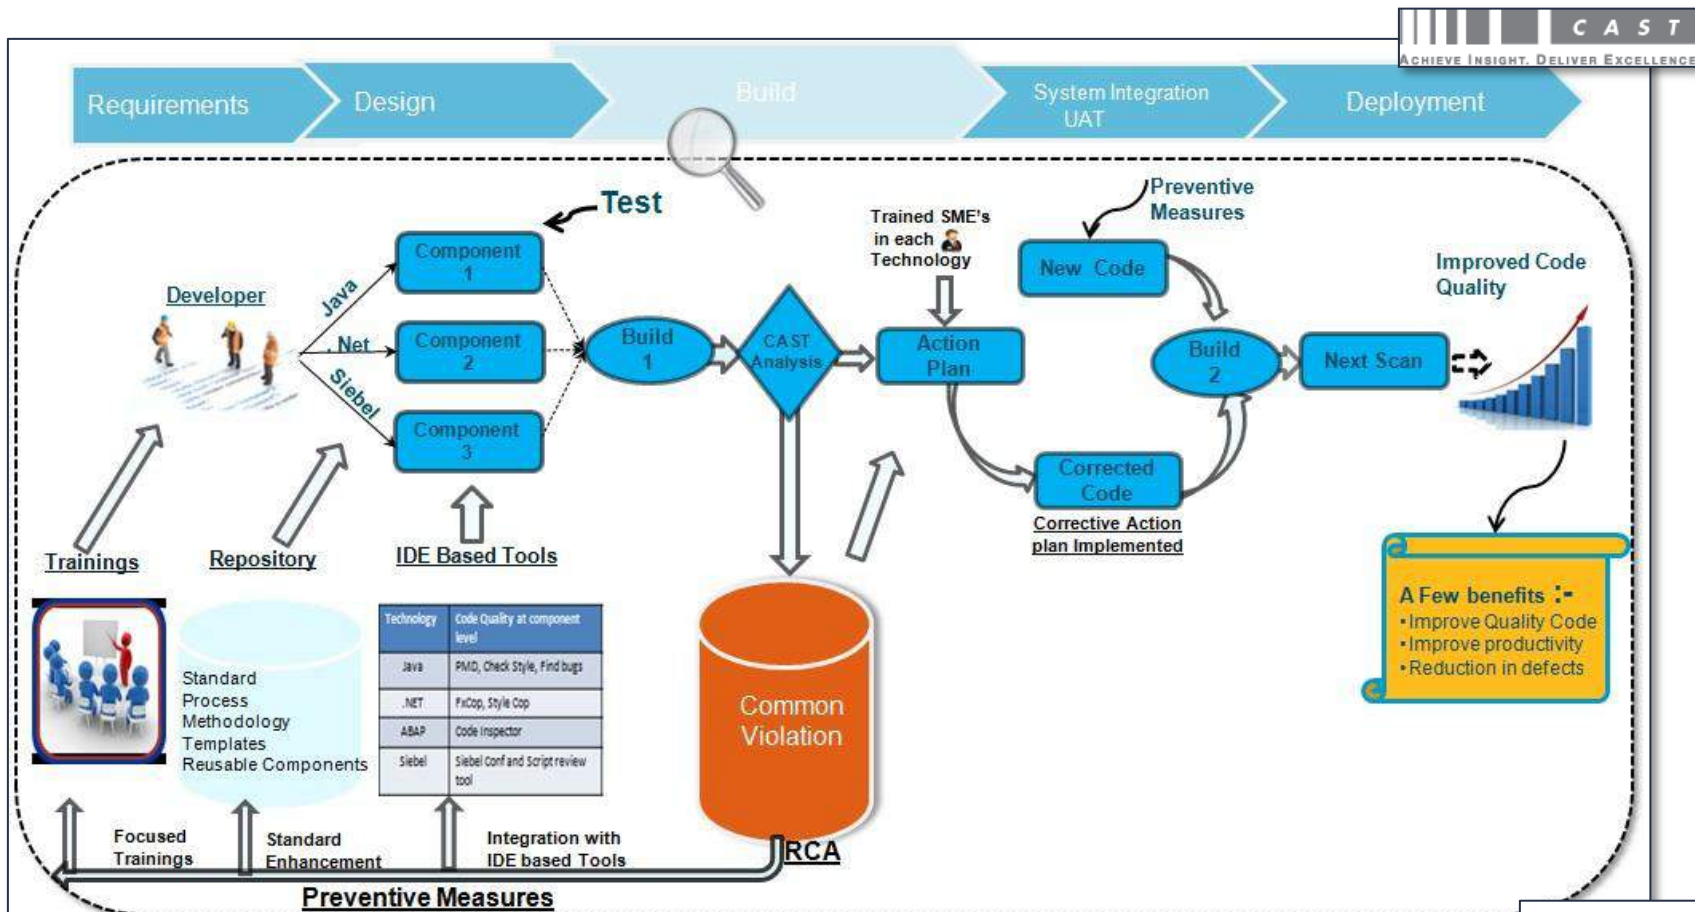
CAST
ACHIEVE INSIGHT. DELIVER EXCELLENCE

Requirements
Design
Build
System Integration UAT
Deployment

Test

Developer

Java
.Net
Siebel

Component 1
Component 2
Component 3

Build 1

CAST Analysis

Trained SME's in each Technology

Action Plan

Preventive Measures

New Code

Build 2

Next Scan

Improved Code Quality

Corrected Code
Corrective Action plan Implemented

Trainings
Repository
IDE Based Tools

Standard
Process
Methodology
Templates
Reusable Components

| Technology | Code Quality at component level |
|---|---|
| Java | PMD, Check Style, Find bugs |
| .NET | FxCop, Style Cop |
| ABAP | Code Inspector |
| Siebel | Siebel Conf and Script review tool |

Common Violation

RCA

A Few benefits :-
•Improve Quality Code
•Improve productivity
•Reduction in defects

Focused Trainings
Standard Enhancement
Integration with IDE based Tools

Preventive Measures